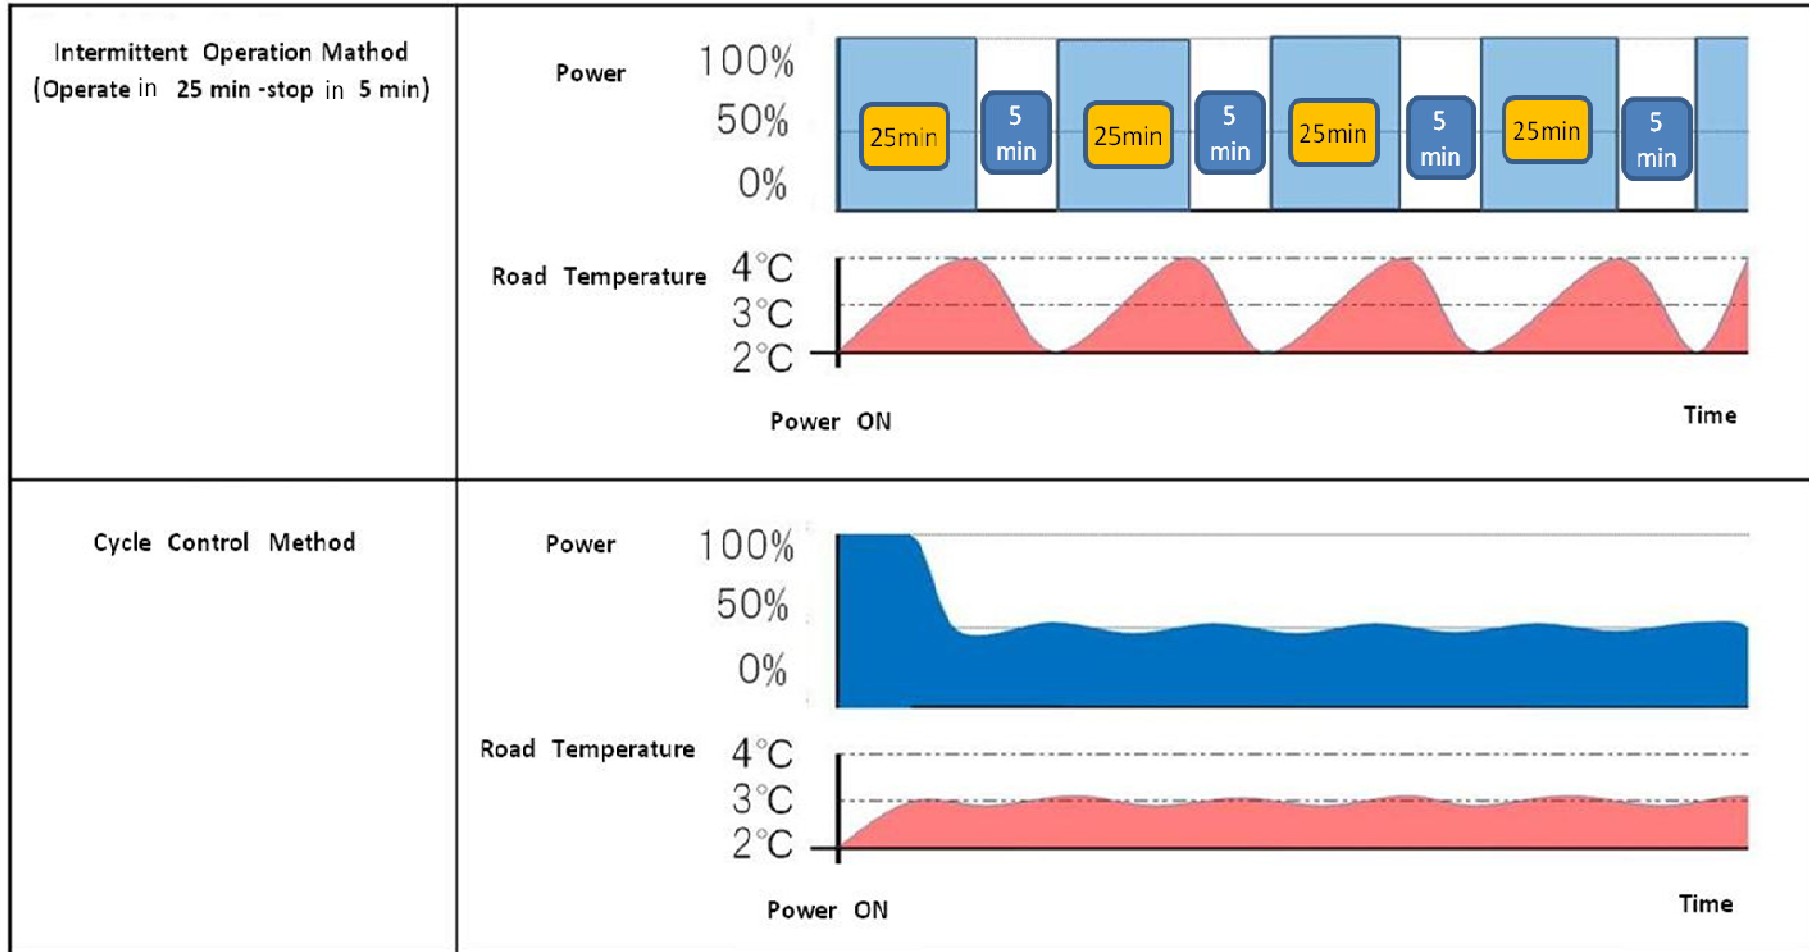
| Intermittent Operation Mathod (Operate in 25 min -stop in 5 min) | Power 100% 50% 0% 25min 5 min 25min 5 min 25min 5 min 25min 5 min Road Temperature 4°C 3°C 2°C Power ON Time |
|---|---|
| Cycle Control Method | Power 100% 50% 0% Road Temperature 4°C 3°C 2°C Power ON Time |